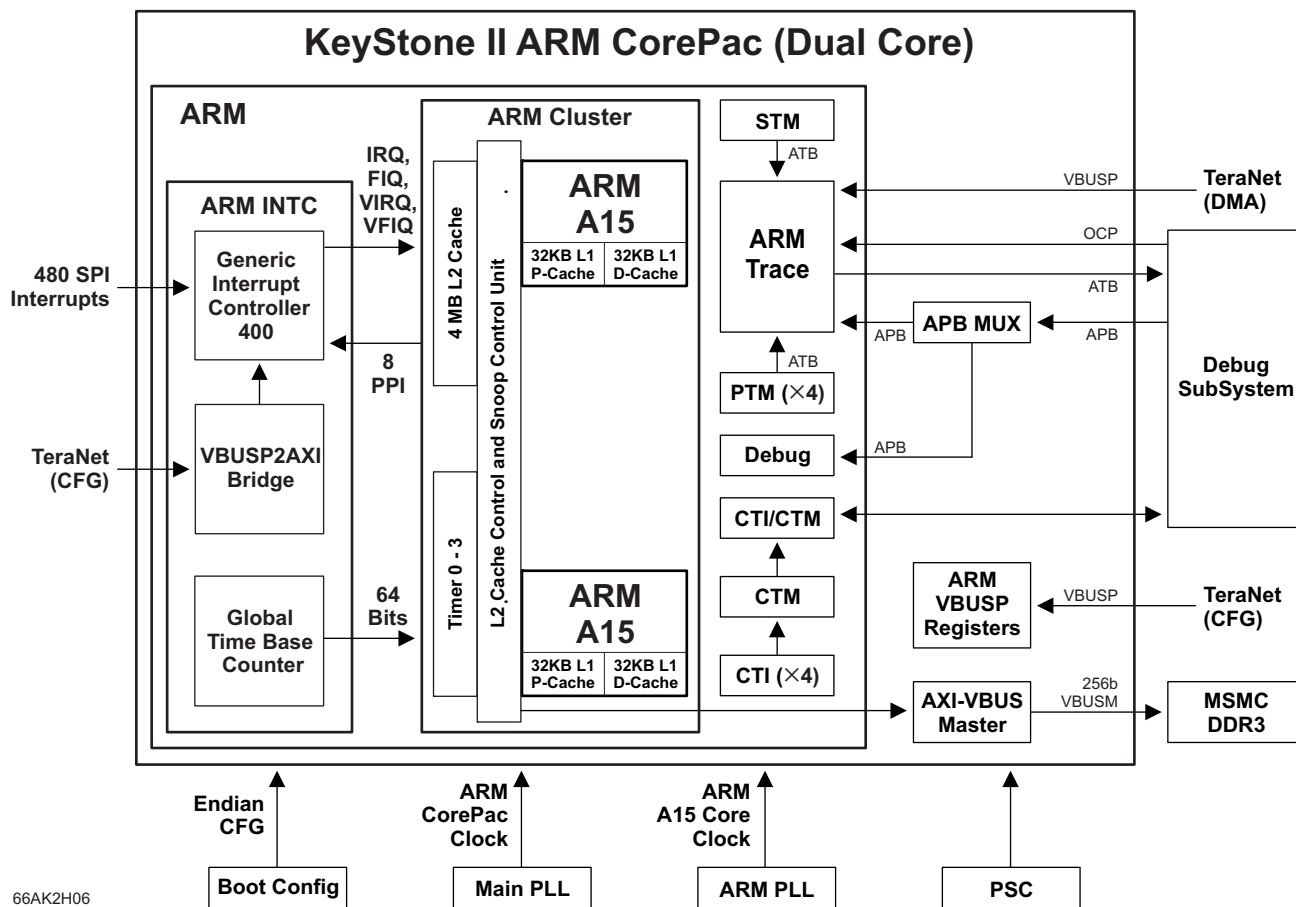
KeyStone II ARM CorePac (Dual Core)

ARM

ARM INTC

480 SPI Interrupts

Generic Interrupt Controller 400

TeraNet (CFG)

VBUSP2AXI Bridge

Global Time Base Counter

IRQ, FIQ, VIRQ, VFIQ

8 PPI

64 Bits

ARM Cluster

4 MB L2 Cache

Timer 0 - 3

L2 Cache Control and Snoop Control Unit

ARM A15

32KB L1 P-Cache

32KB L1 D-Cache

ARM A15

32KB L1 P-Cache

32KB L1 D-Cache

STM

ATB

ARM Trace

ATB

PTM (×4)

Debug

CTI/CTM

CTM

CTI (×4)

VBUSP

TeraNet (DMA)

OCP

ATB

APB

APB MUX

APB

APB

Debug SubSystem

ARM VBUSP Registers

VBUSP

TeraNet (CFG)

AXI-VBUS Master

256b VBUSM

MSMC DDR3

Endian CFG

ARM CorePac Clock

ARM A15 Core Clock

Boot Config

Main PLL

ARM PLL

PSC

66AK2H06